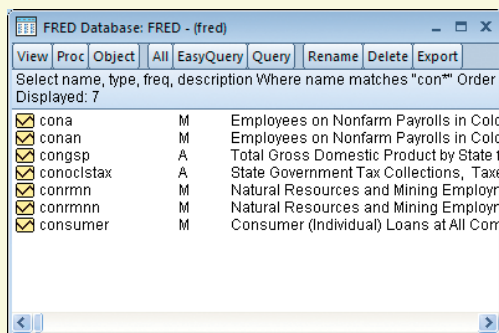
FRED Database: FRED - (fred)

View | Proc | Object | All | EasyQuery | Query | Rename | Delete | Export

Select name, type, freq, description Where name matches "con*" Order
Displayed: 7

| | | |
|---|---|---|
| cona | M | Employees on Nonfarm Payrolls in Colo |
| conan | M | Employees on Nonfarm Payrolls in Colo |
| congsp | A | Total Gross Domestic Product by State f |
| conoclstax | A | State Government Tax Collections, Taxe |
| conrmn | M | Natural Resources and Mining Employm |
| conrmnn | M | Natural Resources and Mining Employm |
| consumer | M | Consumer (Individual) Loans at All Com |